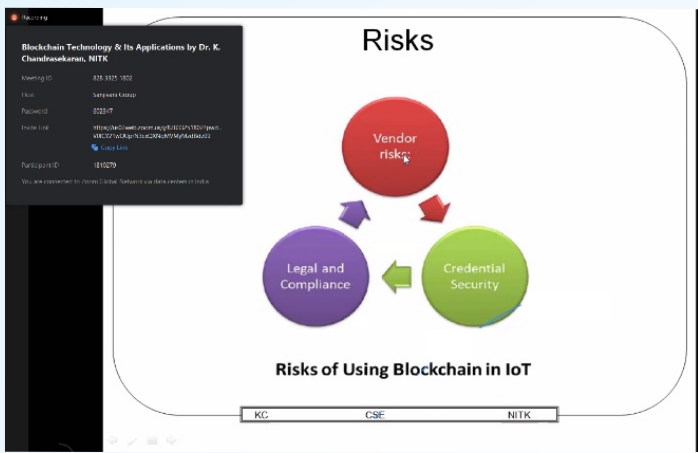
Recording

Blockchain Technology & Its Applications by Dr. K. Chandrasekaran, NITK

Meeting ID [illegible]

Host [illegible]

Password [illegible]

Invite Link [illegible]

Copy Link

Participant ID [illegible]

You are connected to Zoom Global Network via data centers in India.

Risks

Vendor risks

Credential Security

Legal and Compliance

Risks of Using Blockchain in IoT

| KC | CSE | NITK |
|---|---|---|